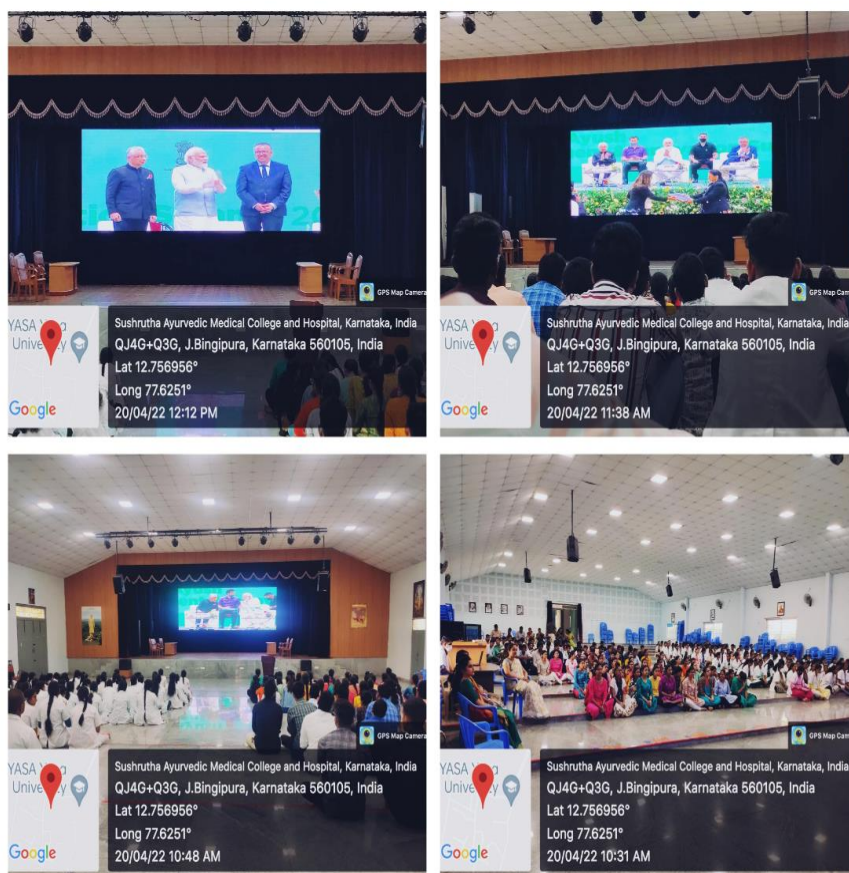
GPS Map Camera
YASA Yoga University
Google
Sushrutha Ayurvedic Medical College and Hospital, Karnataka, India
QJ4G+Q3G, J.Bingipura, Karnataka 560105, India
Lat 12.756956°
Long 77.6251°
20/04/22 12:12 PM

GPS Map Camera
YASA Yoga University
Google
Sushrutha Ayurvedic Medical College and Hospital, Karnataka, India
QJ4G+Q3G, J.Bingipura, Karnataka 560105, India
Lat 12.756956°
Long 77.6251°
20/04/22 11:38 AM

GPS Map Camera
YASA Yoga University
Google
Sushrutha Ayurvedic Medical College and Hospital, Karnataka, India
QJ4G+Q3G, J.Bingipura, Karnataka 560105, India
Lat 12.756956°
Long 77.6251°
20/04/22 10:48 AM

GPS Map Camera
YASA Yoga University
Google
Sushrutha Ayurvedic Medical College and Hospital, Karnataka, India
QJ4G+Q3G, J.Bingipura, Karnataka 560105, India
Lat 12.756956°
Long 77.6251°
20/04/22 10:31 AM